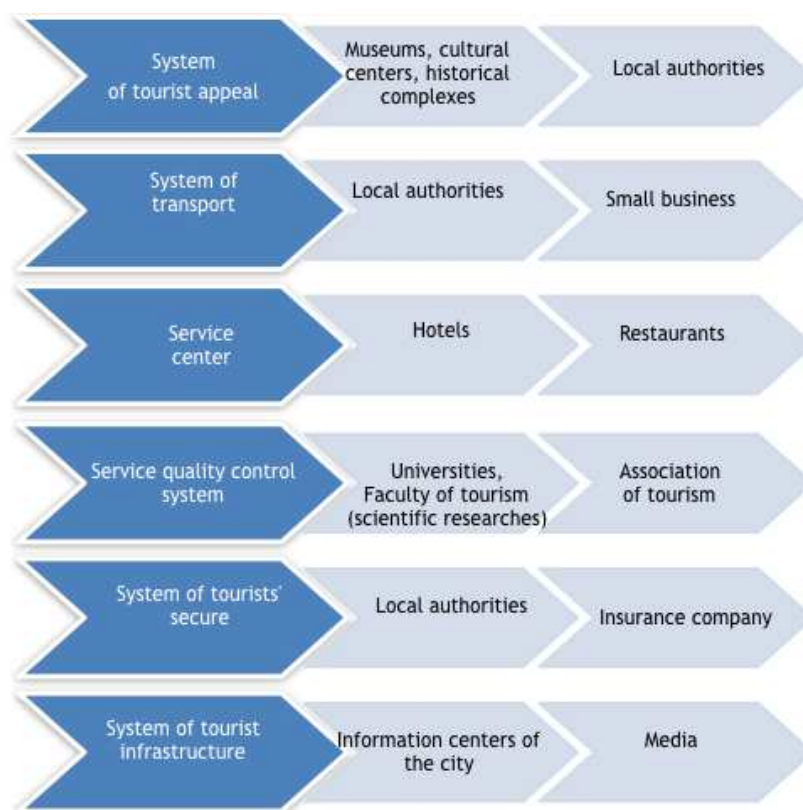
System of tourist appeal

Museums, cultural centers, historical complexes

Local authorities

System of transport

Local authorities

Small business

Service center

Hotels

Restaurants

Service quality control system

Universities, Faculty of tourism (scientific researches)

Association of tourism

System of tourists' secure

Local authorities

Insurance company

System of tourist infrastructure

Information centers of the city

Media